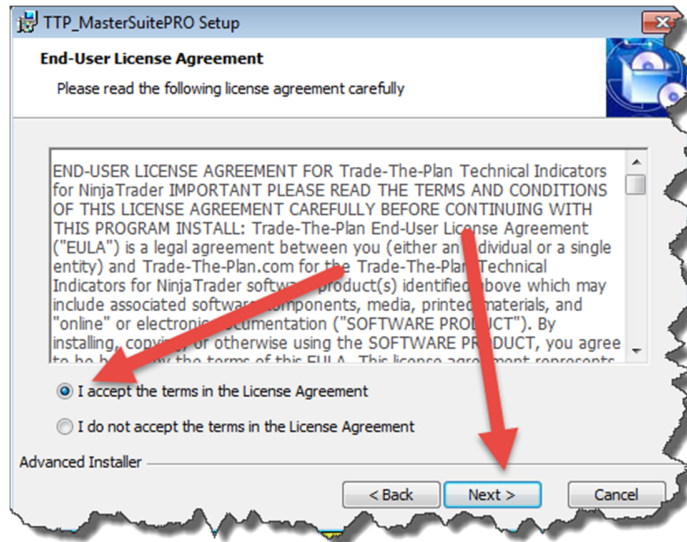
TTP_MasterSuitePRO Setup

End-User License Agreement

Please read the following license agreement carefully

END-USER LICENSE AGREEMENT FOR Trade-The-Plan Technical Indicators for NinjaTrader IMPORTANT PLEASE READ THE TERMS AND CONDITIONS OF THIS LICENSE AGREEMENT CAREFULLY BEFORE CONTINUING WITH THIS PROGRAM INSTALL: Trade-The-Plan End-User License Agreement ("EULA") is a legal agreement between you (either an individual or a single entity) and Trade-The-Plan.com for the Trade-The-Plan Technical Indicators for NinjaTrader softw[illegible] product(s) identified above which may include associated softw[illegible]omponents, media, printed materials, and "online" or electronic documentation ("SOFTWARE PRODUCT"). By installing, copy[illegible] or otherwise using the SOFTWARE PRODUCT, you agree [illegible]

I accept the terms in the License Agreement

I do not accept the terms in the License Agreement

Advanced Installer

< Back

Next >

Cancel